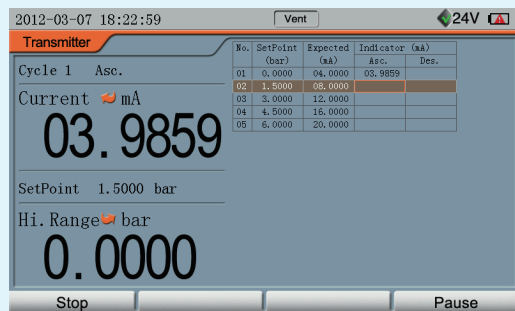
2012-03-07 18:22:59

Vent

24V

Transmitter

Cycle 1 Asc.

Current mA

03.9859

SetPoint 1.5000 bar

Hi. Range bar

0.0000

| No. | SetPoint (bar) | Expected (mA) | Indicator (mA) Asc. | Des. |
|---|---|---|---|---|
| 01 | 0.0000 | 04.0000 | 03.9859 | |
| 02 | 1.5000 | 08.0000 | | |
| 03 | 3.0000 | 12.0000 | | |
| 04 | 4.5000 | 16.0000 | | |
| 05 | 6.0000 | 20.0000 | | |

Stop

Pause